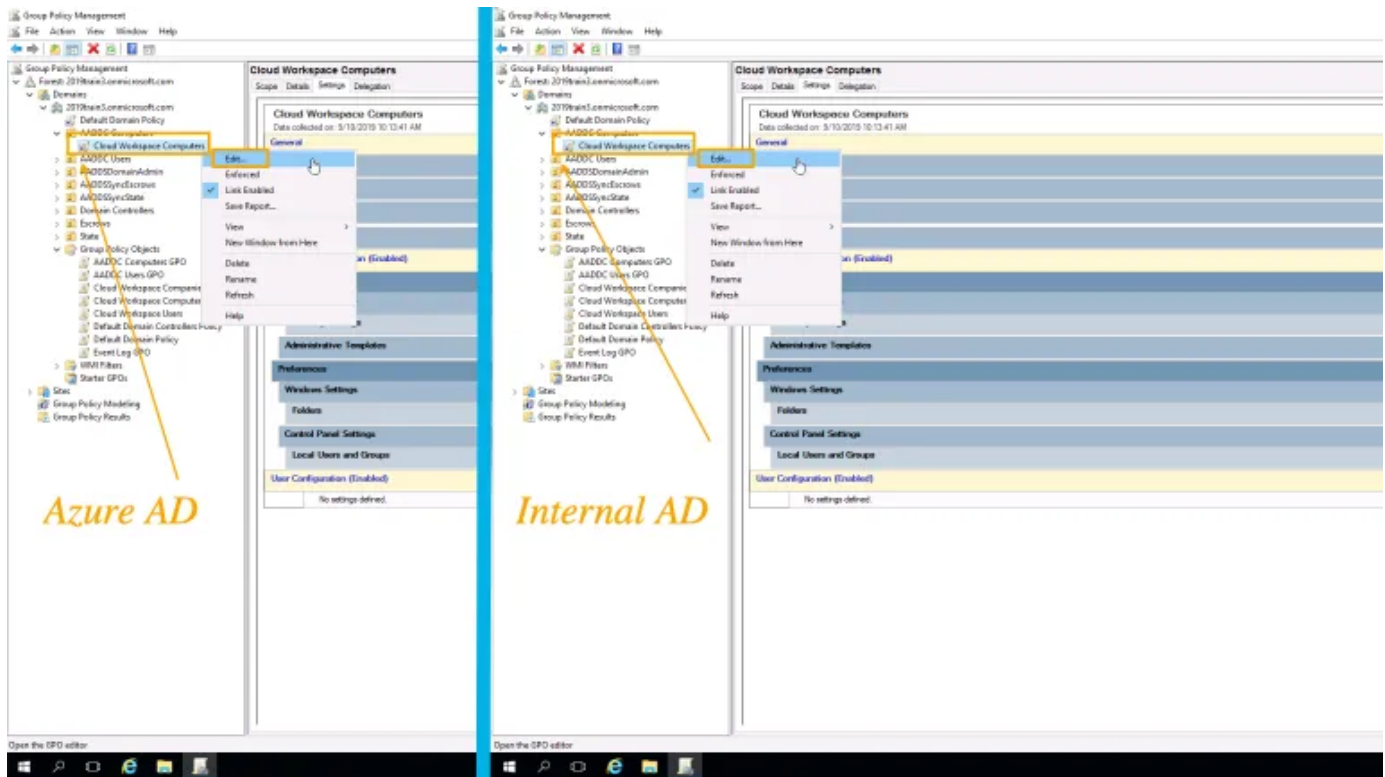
Group Policy Management
File Action View Window Help

Group Policy Management
Forest: 2019train3.onmicrosoft.com
Domains
2019train3.onmicrosoft.com
Default Domain Policy
AADDC Computers
Cloud Workspace Computers
AADDC Users
AADDSDomainAdmin
AADDSSyncEscrows
AADDSSyncState
Domain Controllers
Escrows
State
Group Policy Objects
AADDC Computers GPO
AADDC Users GPO
Cloud Workspace Companie
Cloud Workspace Computer
Cloud Workspace Users
Default Domain Controllers Policy
Default Domain Policy
Event Log GPO
WMI Filters
Starter GPOs
Sites
Group Policy Modeling
Group Policy Results

Edit...
Enforced
Link Enabled
Save Report...
View
New Window from Here
Delete
Rename
Refresh
Help

Cloud Workspace Computers
Scope Details Settings Delegation
Cloud Workspace Computers
Data collected on: 3/10/2019 10:13:41 AM
General
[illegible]on (Enabled)
Administrative Templates
Preferences
Windows Settings
Folders
Control Panel Settings
Local Users and Groups
User Configuration (Enabled)
No settings defined.

Open the GPO editor

Azure AD

Group Policy Management
File Action View Window Help

Group Policy Management
Forest: 2019train3.onmicrosoft.com
Domains
2019train3.onmicrosoft.com
Default Domain Policy
AADDC Computers
Cloud Workspace Computers
AADDC Users
AADDSDomainAdmin
AADDSSyncEscrows
AADDSSyncState
Domain Controllers
Escrows
State
Group Policy Objects
AADDC Computers GPO
AADDC Users GPO
Cloud Workspace Companie
Cloud Workspace Computer
Cloud Workspace Users
Default Domain Controllers Policy
Default Domain Policy
Event Log GPO
WMI Filters
Starter GPOs
Sites
Group Policy Modeling
Group Policy Results

Edit...
Enforced
Link Enabled
Save Report...
View
New Window from Here
Delete
Rename
Refresh
Help

Cloud Workspace Computers
Scope Details Settings Delegation
Cloud Workspace Computers
Data collected on: 3/10/2019 10:13:41 AM
General
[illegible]on (Enabled)
Administrative Templates
Preferences
Windows Settings
Folders
Control Panel Settings
Local Users and Groups
User Configuration (Enabled)
No settings defined.

Open the GPO editor

Internal AD